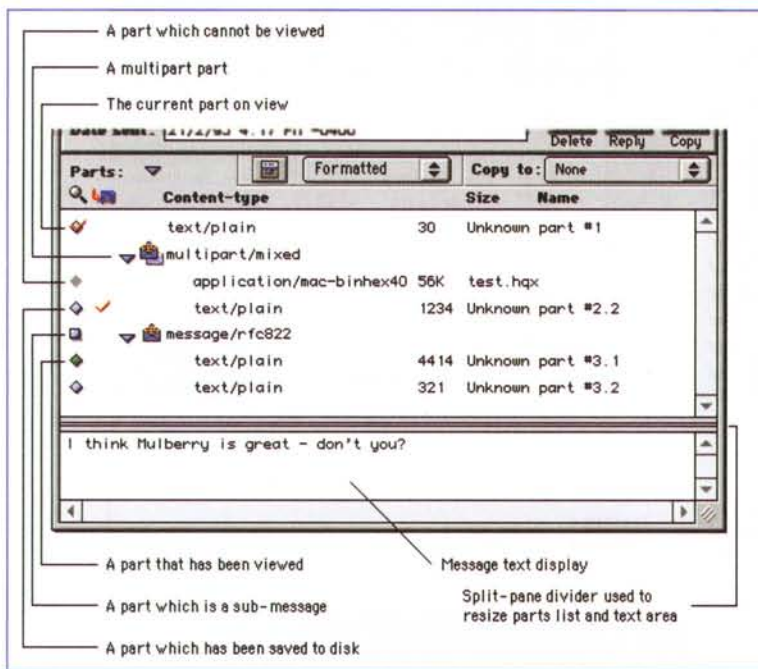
A part which cannot be viewed

A multipart part

The current part on view

Date Sent: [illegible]

Delete Reply Copy

Parts: Formatted Copy to: None

| Content-type | Size | Name |
|---|---|---|
| text/plain | 30 | Unknown part #1 |
| multipart/mixed | | |
| application/mac-binhex40 | 56K | test.hqx |
| text/plain | 1234 | Unknown part #2.2 |
| message/rfc822 | | |
| text/plain | 4414 | Unknown part #3.1 |
| text/plain | 321 | Unknown part #3.2 |

I think Mulberry is great - don't you?

A part that has been viewed

Message text display

A part which is a sub-message

Split-pane divider used to resize parts list and text area

A part which has been saved to disk